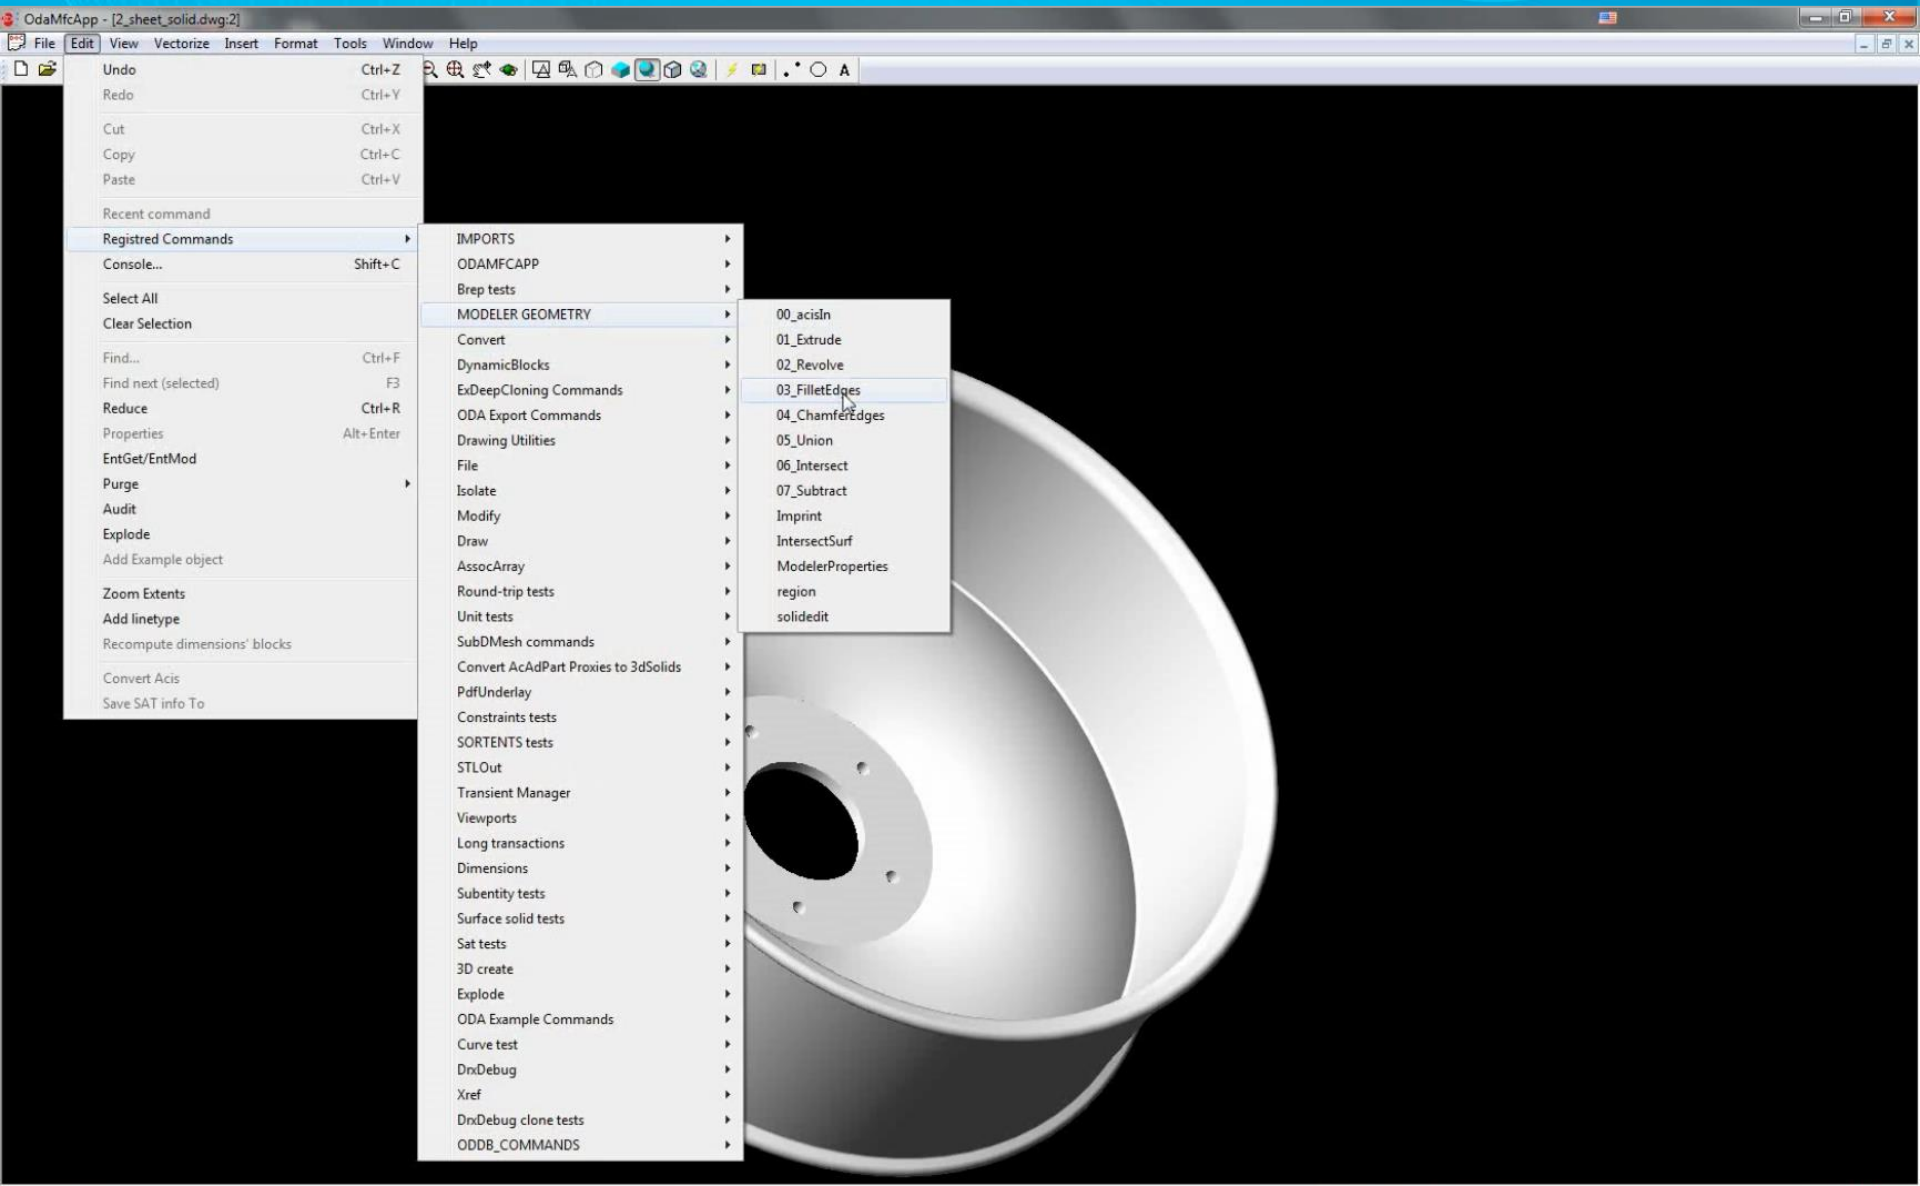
OdaMfcApp - [2_sheet_solid.dwg:2]

File Edit View Vectorize Insert Format Tools Window Help

Undo Ctrl+Z
Redo Ctrl+Y
Cut Ctrl+X
Copy Ctrl+C
Paste Ctrl+V
Recent command
Registred Commands
Console... Shift+C
Select All
Clear Selection
Find... Ctrl+F
Find next (selected) F3
Reduce Ctrl+R
Properties Alt+Enter
EntGet/EntMod
Purge
Audit
Explode
Add Example object
Zoom Extents
Add linetype
Recompute dimensions' blocks
Convert Acis
Save SAT info To

IMPORTS
ODAMFCAPP
Brep tests
MODELER GEOMETRY
Convert
DynamicBlocks
ExDeepCloning Commands
ODA Export Commands
Drawing Utilities
File
Isolate
Modify
Draw
AssocArray
Round-trip tests
Unit tests
SubDMesh commands
Convert AcAdPart Proxies to 3dSolids
PdfUnderlay
Constraints tests
SORTENTS tests
STLOut
Transient Manager
Viewports
Long transactions
Dimensions
Subentity tests
Surface solid tests
Sat tests
3D create
Explode
ODA Example Commands
Curve test
DrxDebug
Xref
DrxDebug clone tests
ODDB_COMMANDS

00_acisIn
01_Extrude
02_Revolve
03_FilletEdges
04_ChamferEdges
05_Union
06_Intersect
07_Subtract
Imprint
IntersectSurf
ModelerProperties
region
solidedit